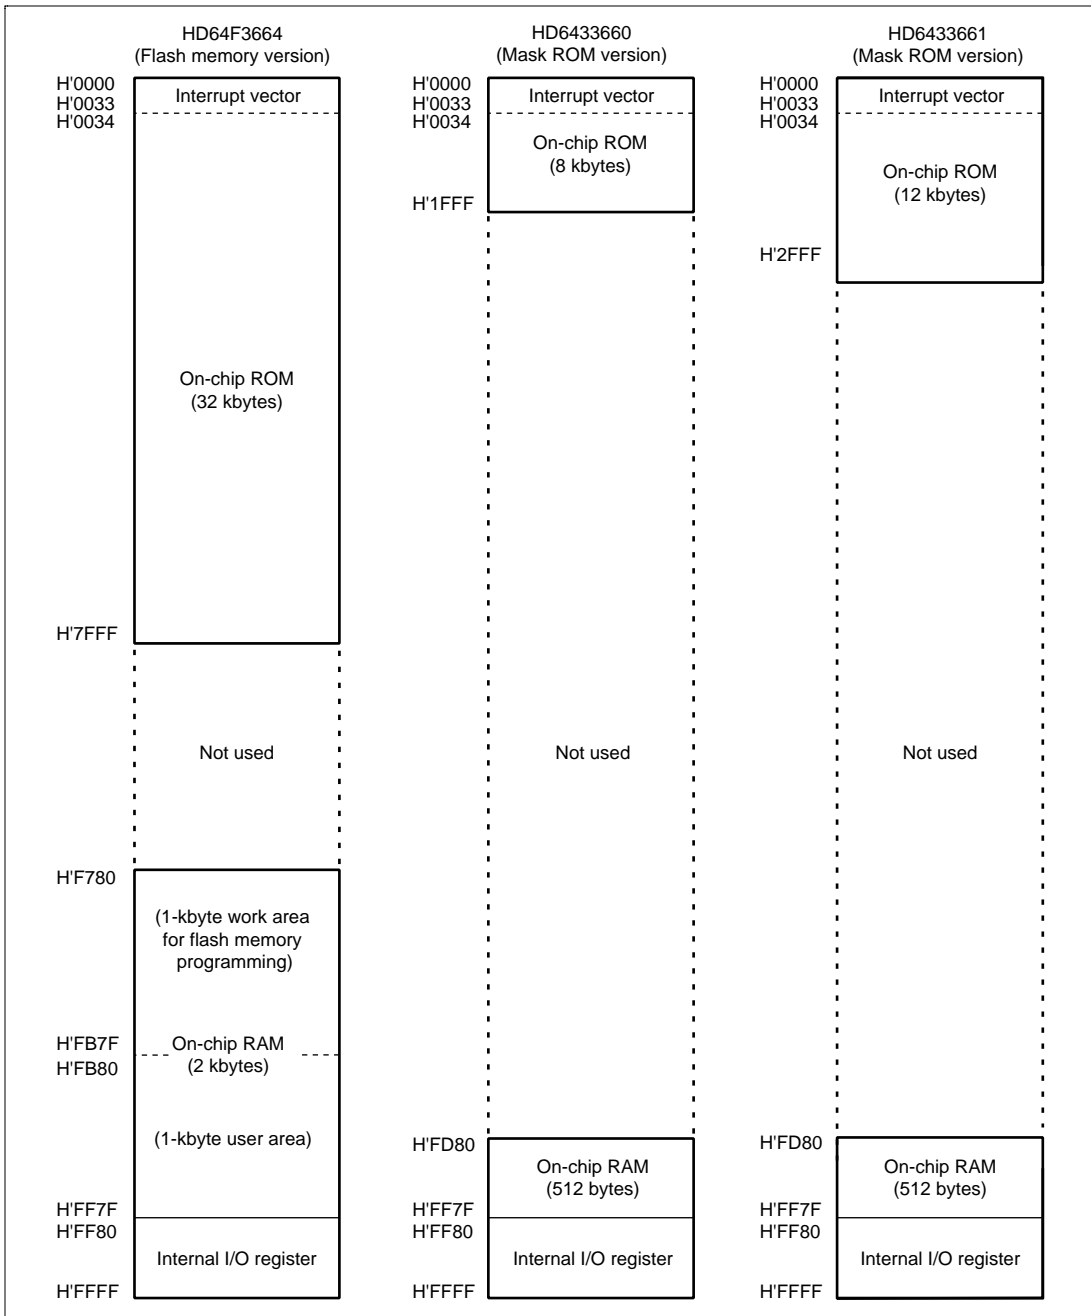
HD64F3664
(Flash memory version)

H'0000
H'0033
H'0034

Interrupt vector

On-chip ROM
(32 kbytes)

H'7FFF

Not used

H'F780

(1-kbyte work area for flash memory programming)

H'FB7F
H'FB80

On-chip RAM
(2 kbytes)

(1-kbyte user area)

H'FF7F
H'FF80

Internal I/O register

H'FFFF

HD6433660
(Mask ROM version)

H'0000
H'0033
H'0034

Interrupt vector

On-chip ROM
(8 kbytes)

H'1FFF

Not used

H'FD80

On-chip RAM
(512 bytes)

H'FF7F
H'FF80

Internal I/O register

H'FFFF

HD6433661
(Mask ROM version)

H'0000
H'0033
H'0034

Interrupt vector

On-chip ROM
(12 kbytes)

H'2FFF

Not used

H'FD80

On-chip RAM
(512 bytes)

H'FF7F
H'FF80

Internal I/O register

H'FFFF